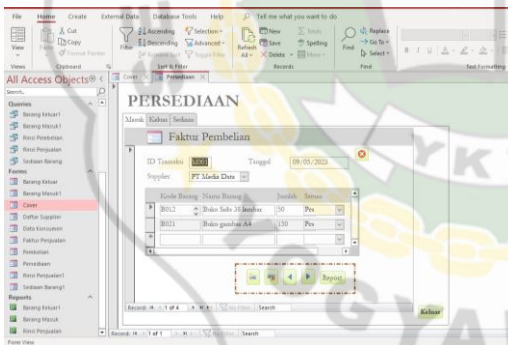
File Home Create External Data Database Tools Help Tell me what you want to do

View Paste Cut Copy Format Painter Filter Ascending Descending Remove Sort Selection Advanced Toggle Filter Refresh All New Save Delete Totals Spelling More Find Replace Go To Select

Views Clipboard Sort & Filter Records Find Text Formatting

All Access Objects

Search...

Queries
Barang Keluar1
Barang Masuk1
Rinci Pembelian
Rinci Penjualan
Sediaan Barang
Forms
Barang Keluar
Barang Masuk1
Cover
Daftar Supplier
Data Konsumen
Faktur Penjualan
Pembelian
Persediaan
Rinci Penjualan1
Sediaan Barang1
Reports
Barang Keluar1
Barang Masuk
Rinci Penjualan

Cover Persediaan

PERSEDIAAN

Masuk Keluar Sediaan

Faktur Pembelian

ID Transaksi 0001 Tanggal 09/05/2023

Supplier PT Media Data

| Kode Barang | Nama Barang | Jumlah | Satuan |
|---|---|---|---|
| B012 | Buku Sidu 38 lembar | 50 | Pcs |
| B021 | Buku gambar A4 | 150 | Pcs |

Report

Record: 1 of 4 No Filter Search

Record: 1 of 1 No Filter Search

Keluar

Form View